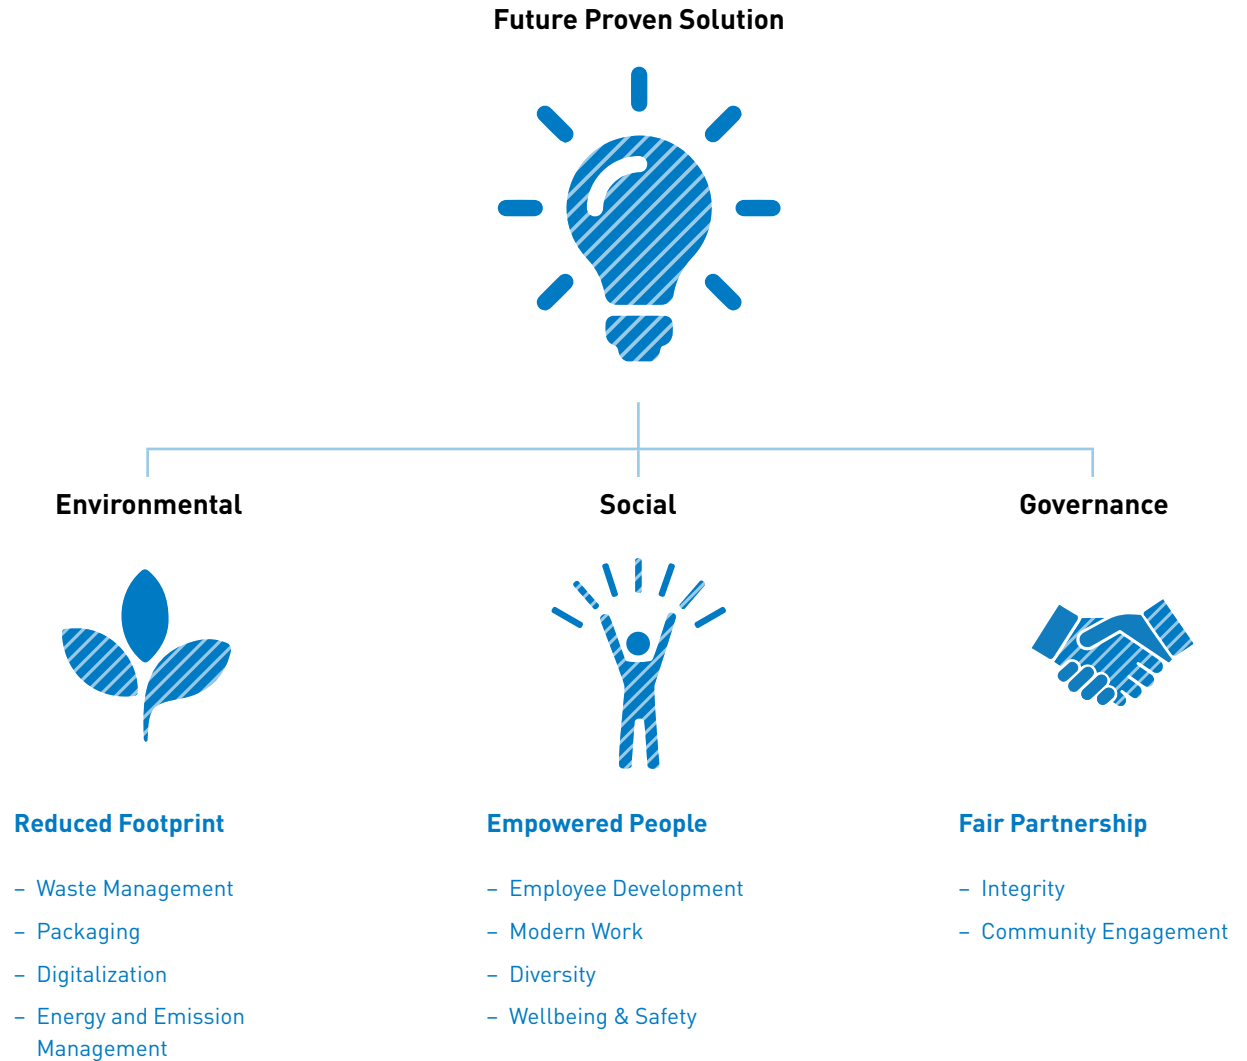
Future Proven Solution

Environmental

Social

Governance

Reduced Footprint

– Waste Management
– Packaging
– Digitalization
– Energy and Emission Management

Empowered People

– Employee Development
– Modern Work
– Diversity
– Wellbeing & Safety

Fair Partnership

– Integrity
– Community Engagement